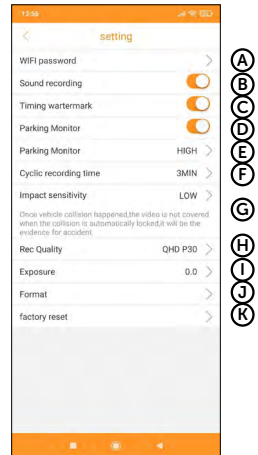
12:56

<

setting

WIFI password

Sound recording

Timing wartermark

Parking Monitor

Parking Monitor HIGH

Cyclic recording time 3MIN

Impact sensitivity LOW

Once vehicle collision happened,the video is not covered when the collision is automatically locked,it will be the evidence for accident

Rec Quality QHD P30

Exposure 0.0

Format

factory reset

A
B
C
D
E
F
G
H
I
J
K